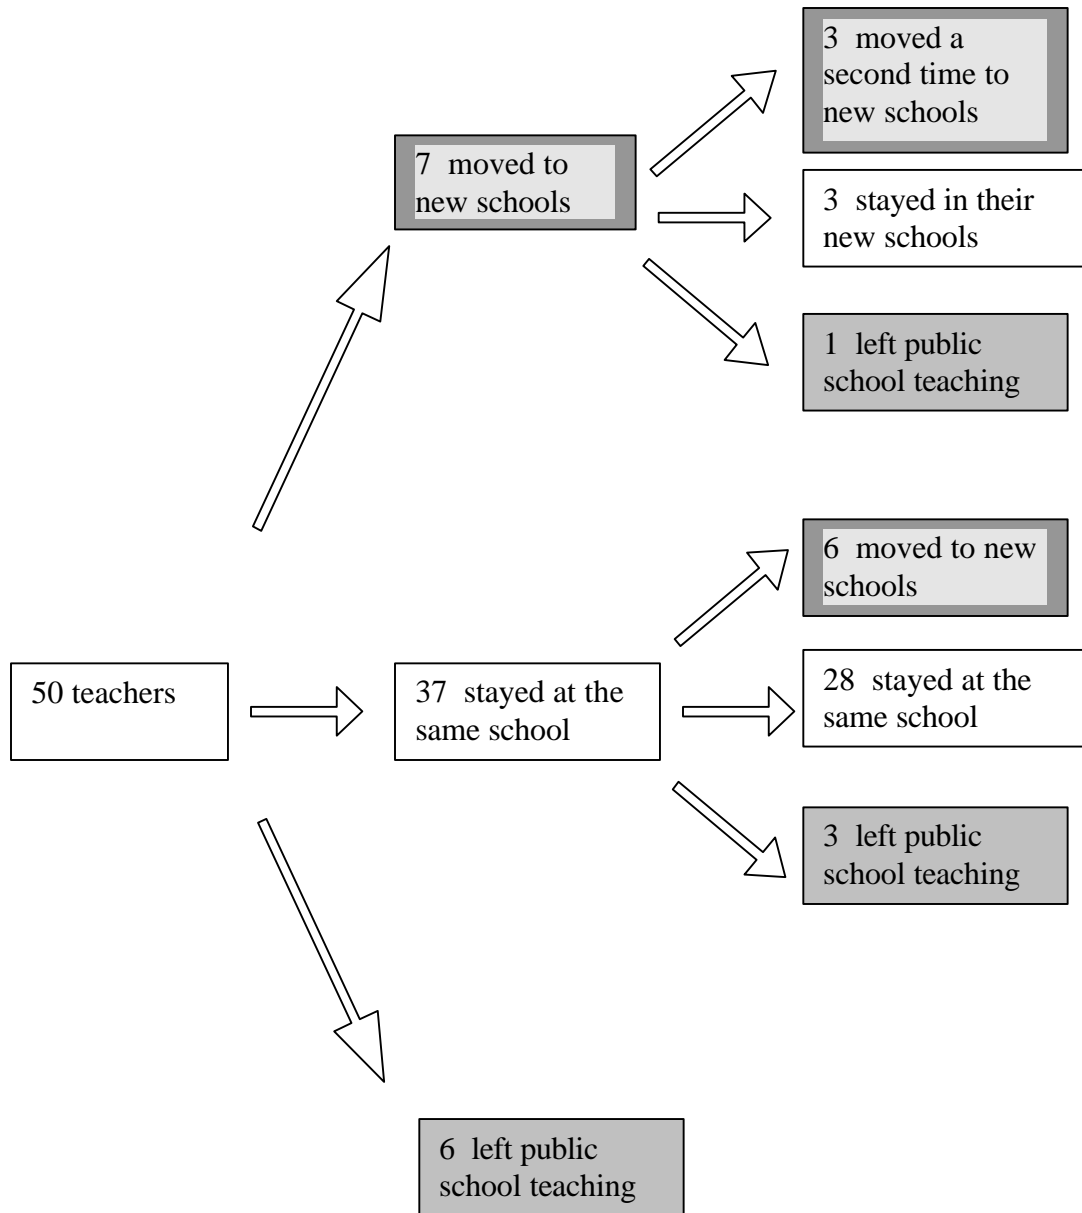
3 moved a second time to new schools

7 moved to new schools

3 stayed in their new schools

1 left public school teaching

6 moved to new schools

50 teachers

37 stayed at the same school

28 stayed at the same school

3 left public school teaching

6 left public school teaching